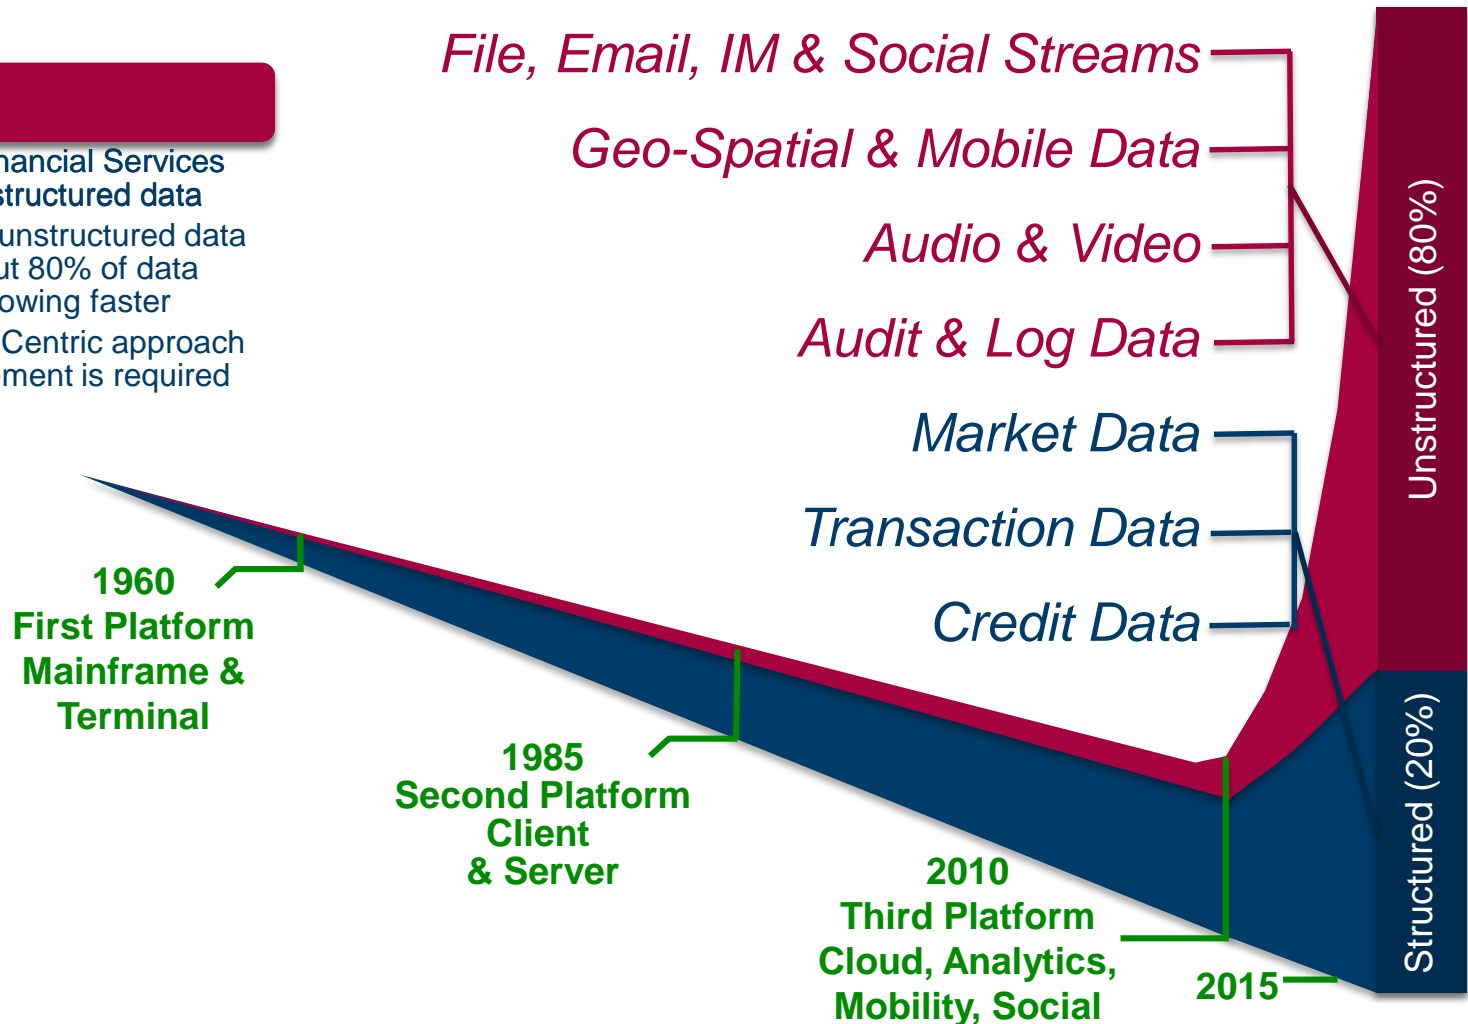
nancial Services
structured data
unstructured data
ut 80% of data
owing faster
Centric approach
ment is required

File, Email, IM & Social Streams
Geo-Spatial & Mobile Data
Audio & Video
Audit & Log Data
Market Data
Transaction Data
Credit Data

Unstructured (80%)
Structured (20%)

1960
First Platform
Mainframe &
Terminal

1985
Second Platform
Client
& Server

2010
Third Platform
Cloud, Analytics,
Mobility, Social

2015